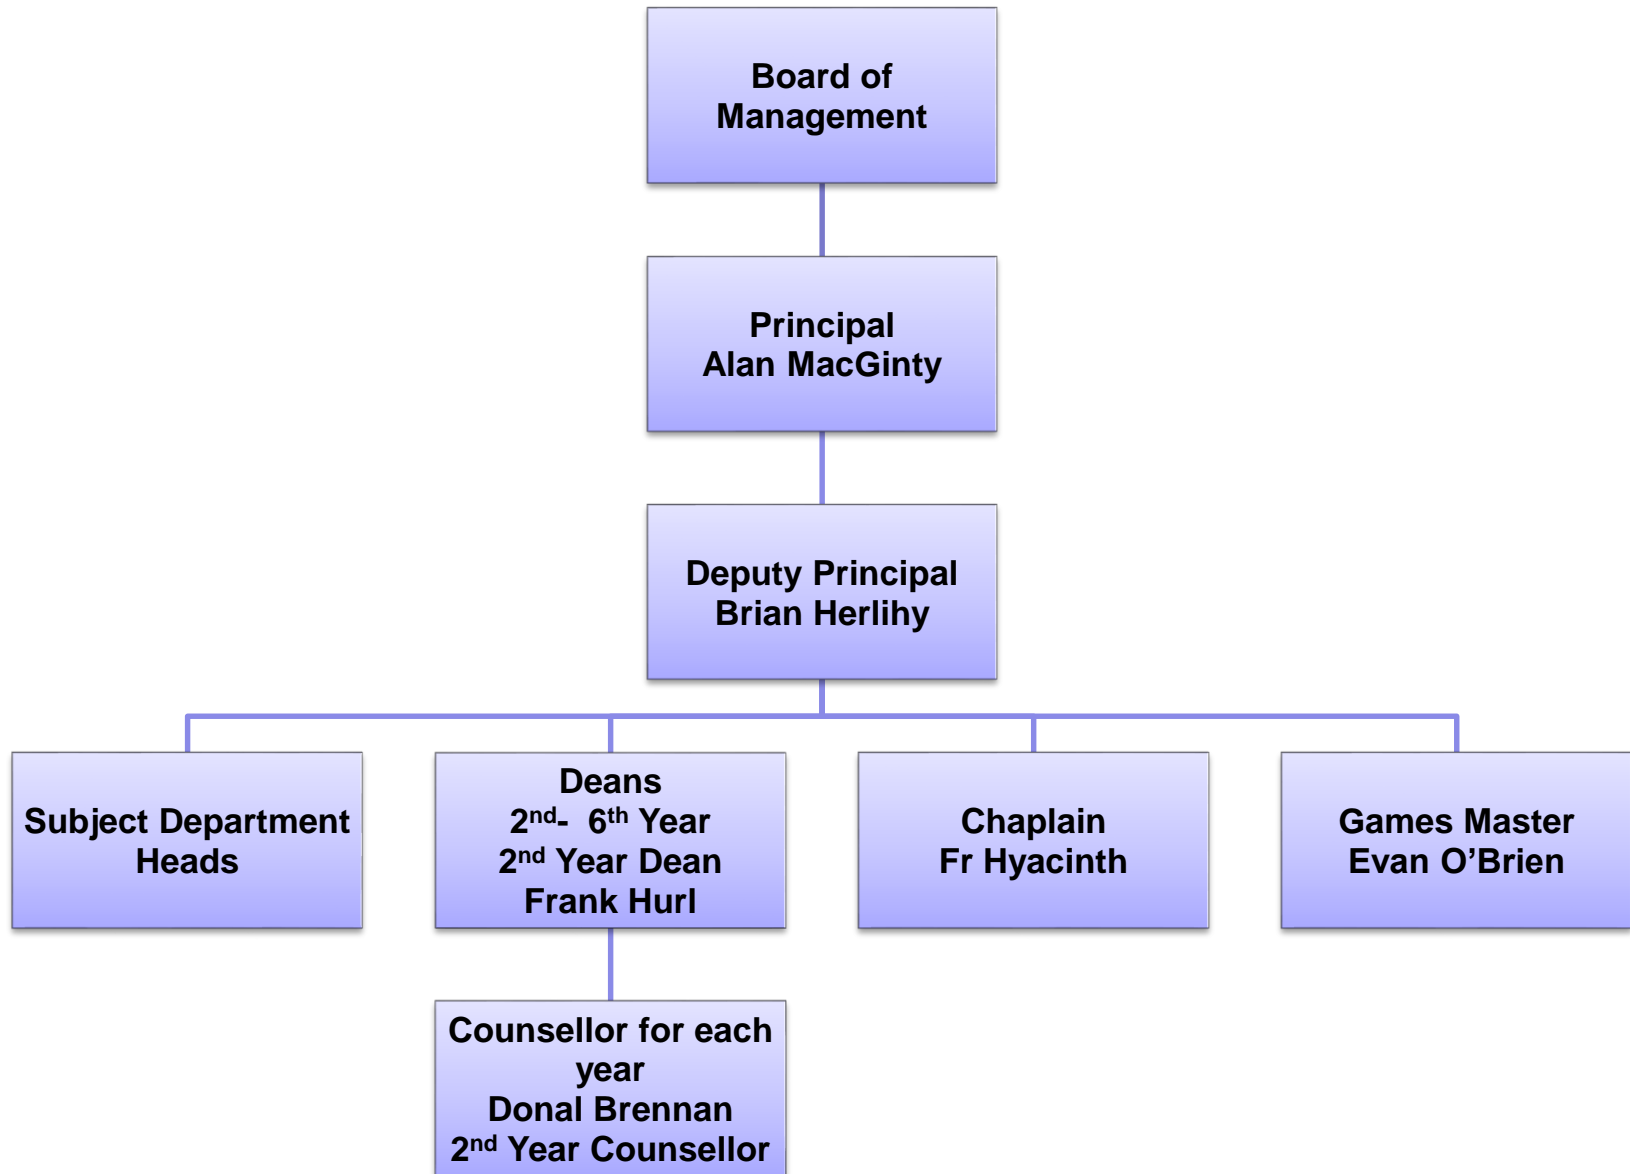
Board of Management

Principal
Alan MacGinty

Deputy Principal
Brian Herlihy

Subject Department Heads

Deans
2$^{nd}$- 6$^{th}$ Year
2$^{nd}$ Year Dean
Frank Hurl

Chaplain
Fr Hyacinth

Games Master
Evan O’Brien

Counsellor for each year
Donal Brennan
2$^{nd}$ Year Counsellor